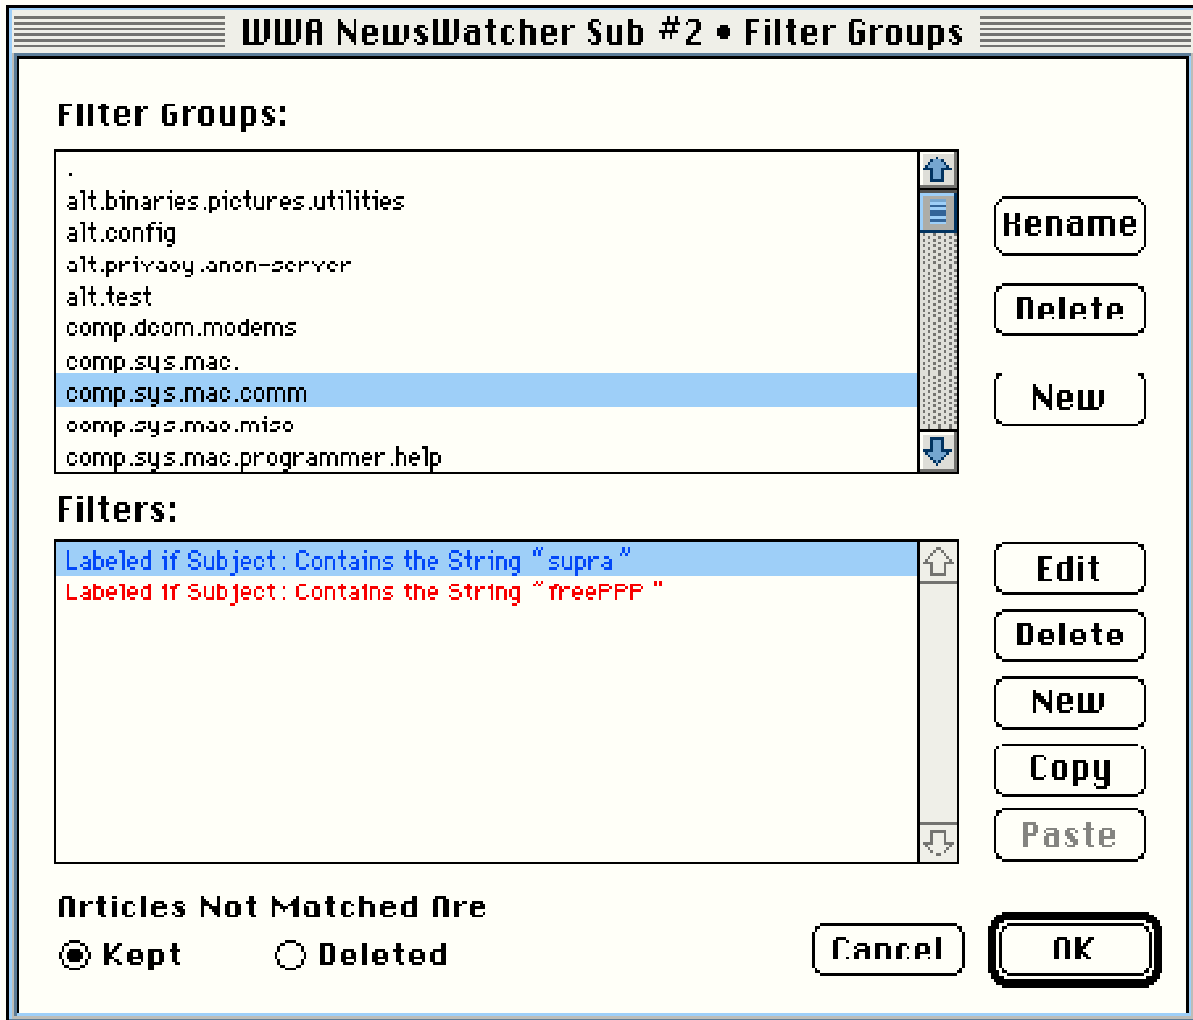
WWA NewsWatcher Sub #2 • Filter Groups

Filter Groups:

.
alt.binaries.pictures.utilities
alt.config
alt.privacy.anon-server
alt.test
comp.dcom.modems
comp.sys.mac.
comp.sys.mac.comm
comp.sys.mac.misc
comp.sys.mac.programmer.help

Rename
Delete
New

Filters:

Labeled if Subject: Contains the String "supra"
Labeled if Subject: Contains the String "freePPP"

Edit
Delete
New
Copy
Paste

Articles Not Matched Are
Kept
Deleted

Cancel
OK